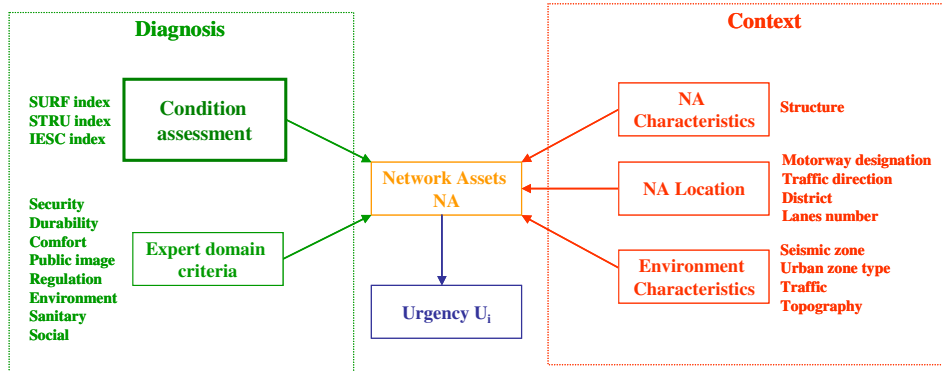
Diagnosis

SURF index
STRU index
IESC index

Condition assessment

Security
Durability
Comfort
Public image
Regulation
Environment
Sanitary
Social

Expert domain criteria

Network Assets NA

Urgency $U_i$

Context

NA Characteristics

Structure

NA Location

Motorway designation
Traffic direction
District
Lanes number

Environment Characteristics

Seismic zone
Urban zone type
Traffic
Topography